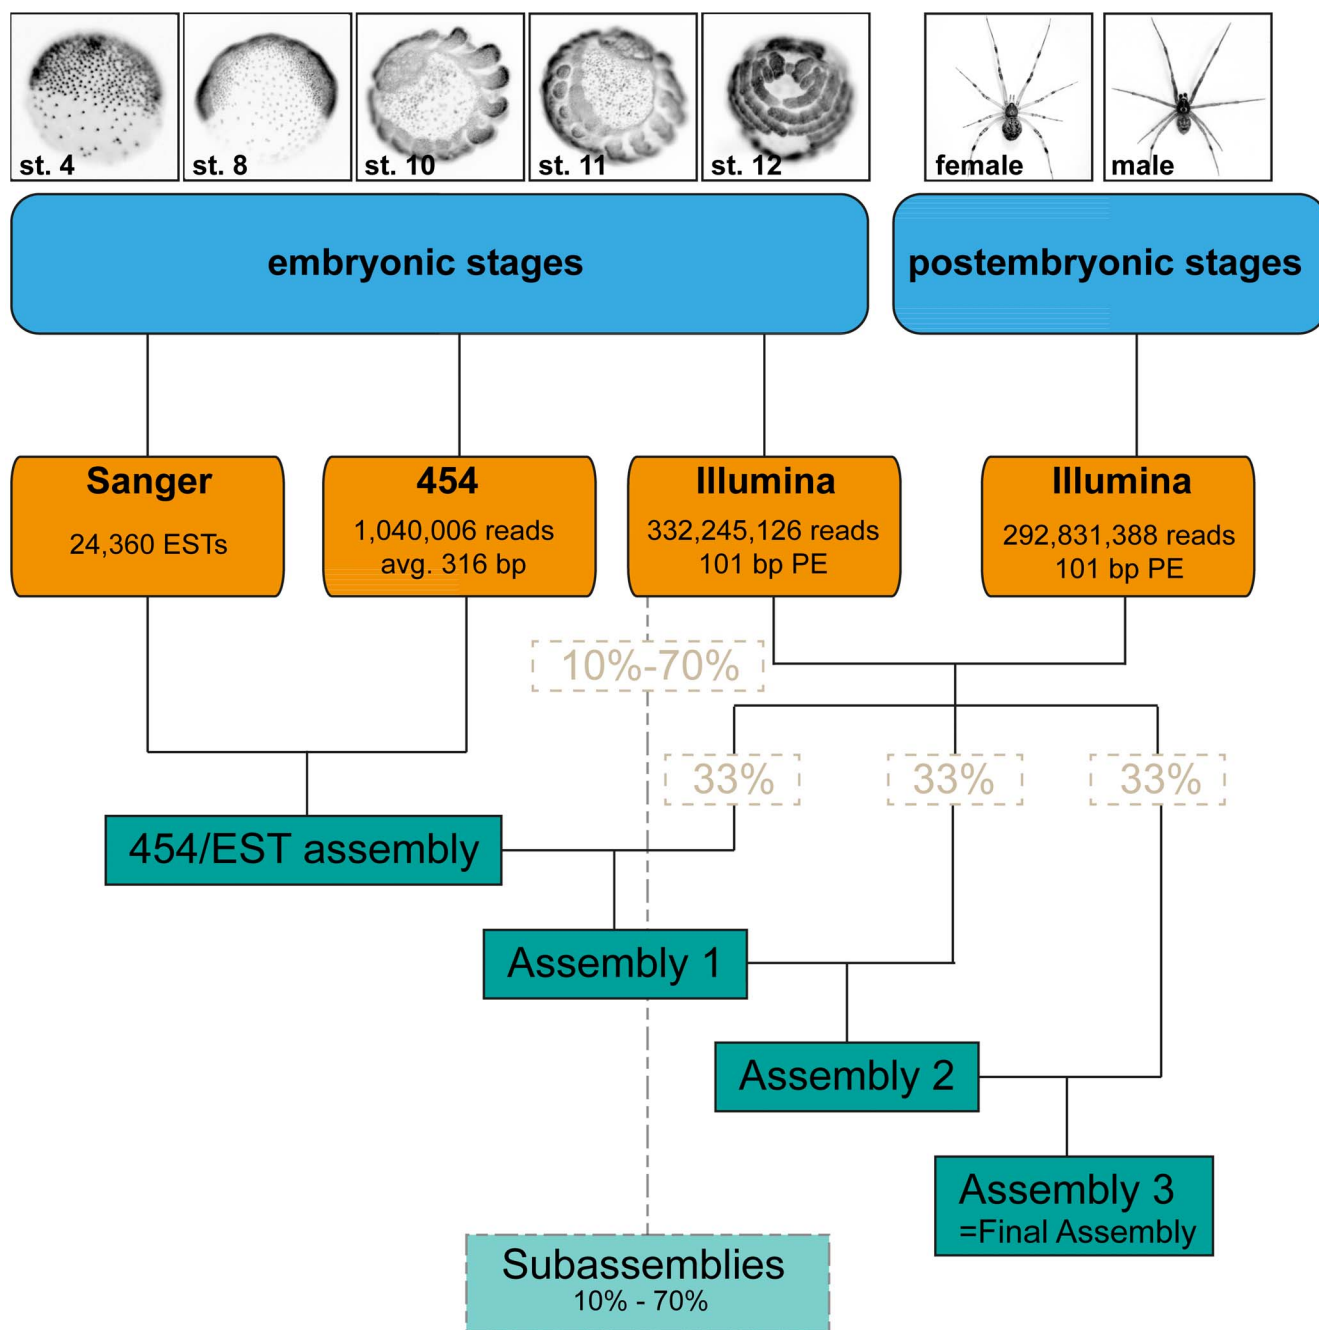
st. 4
st. 8
st. 10
st. 11
st. 12
female
male

embryonic stages

postembryonic stages

Sanger
24,360 ESTs

454
1,040,006 reads
avg. 316 bp

Illumina
332,245,126 reads
101 bp PE

Illumina
292,831,388 reads
101 bp PE

10%-70%

33%
33%
33%

454/EST assembly

Assembly 1

Assembly 2

Assembly 3
=Final Assembly

Subassemblies
10% - 70%